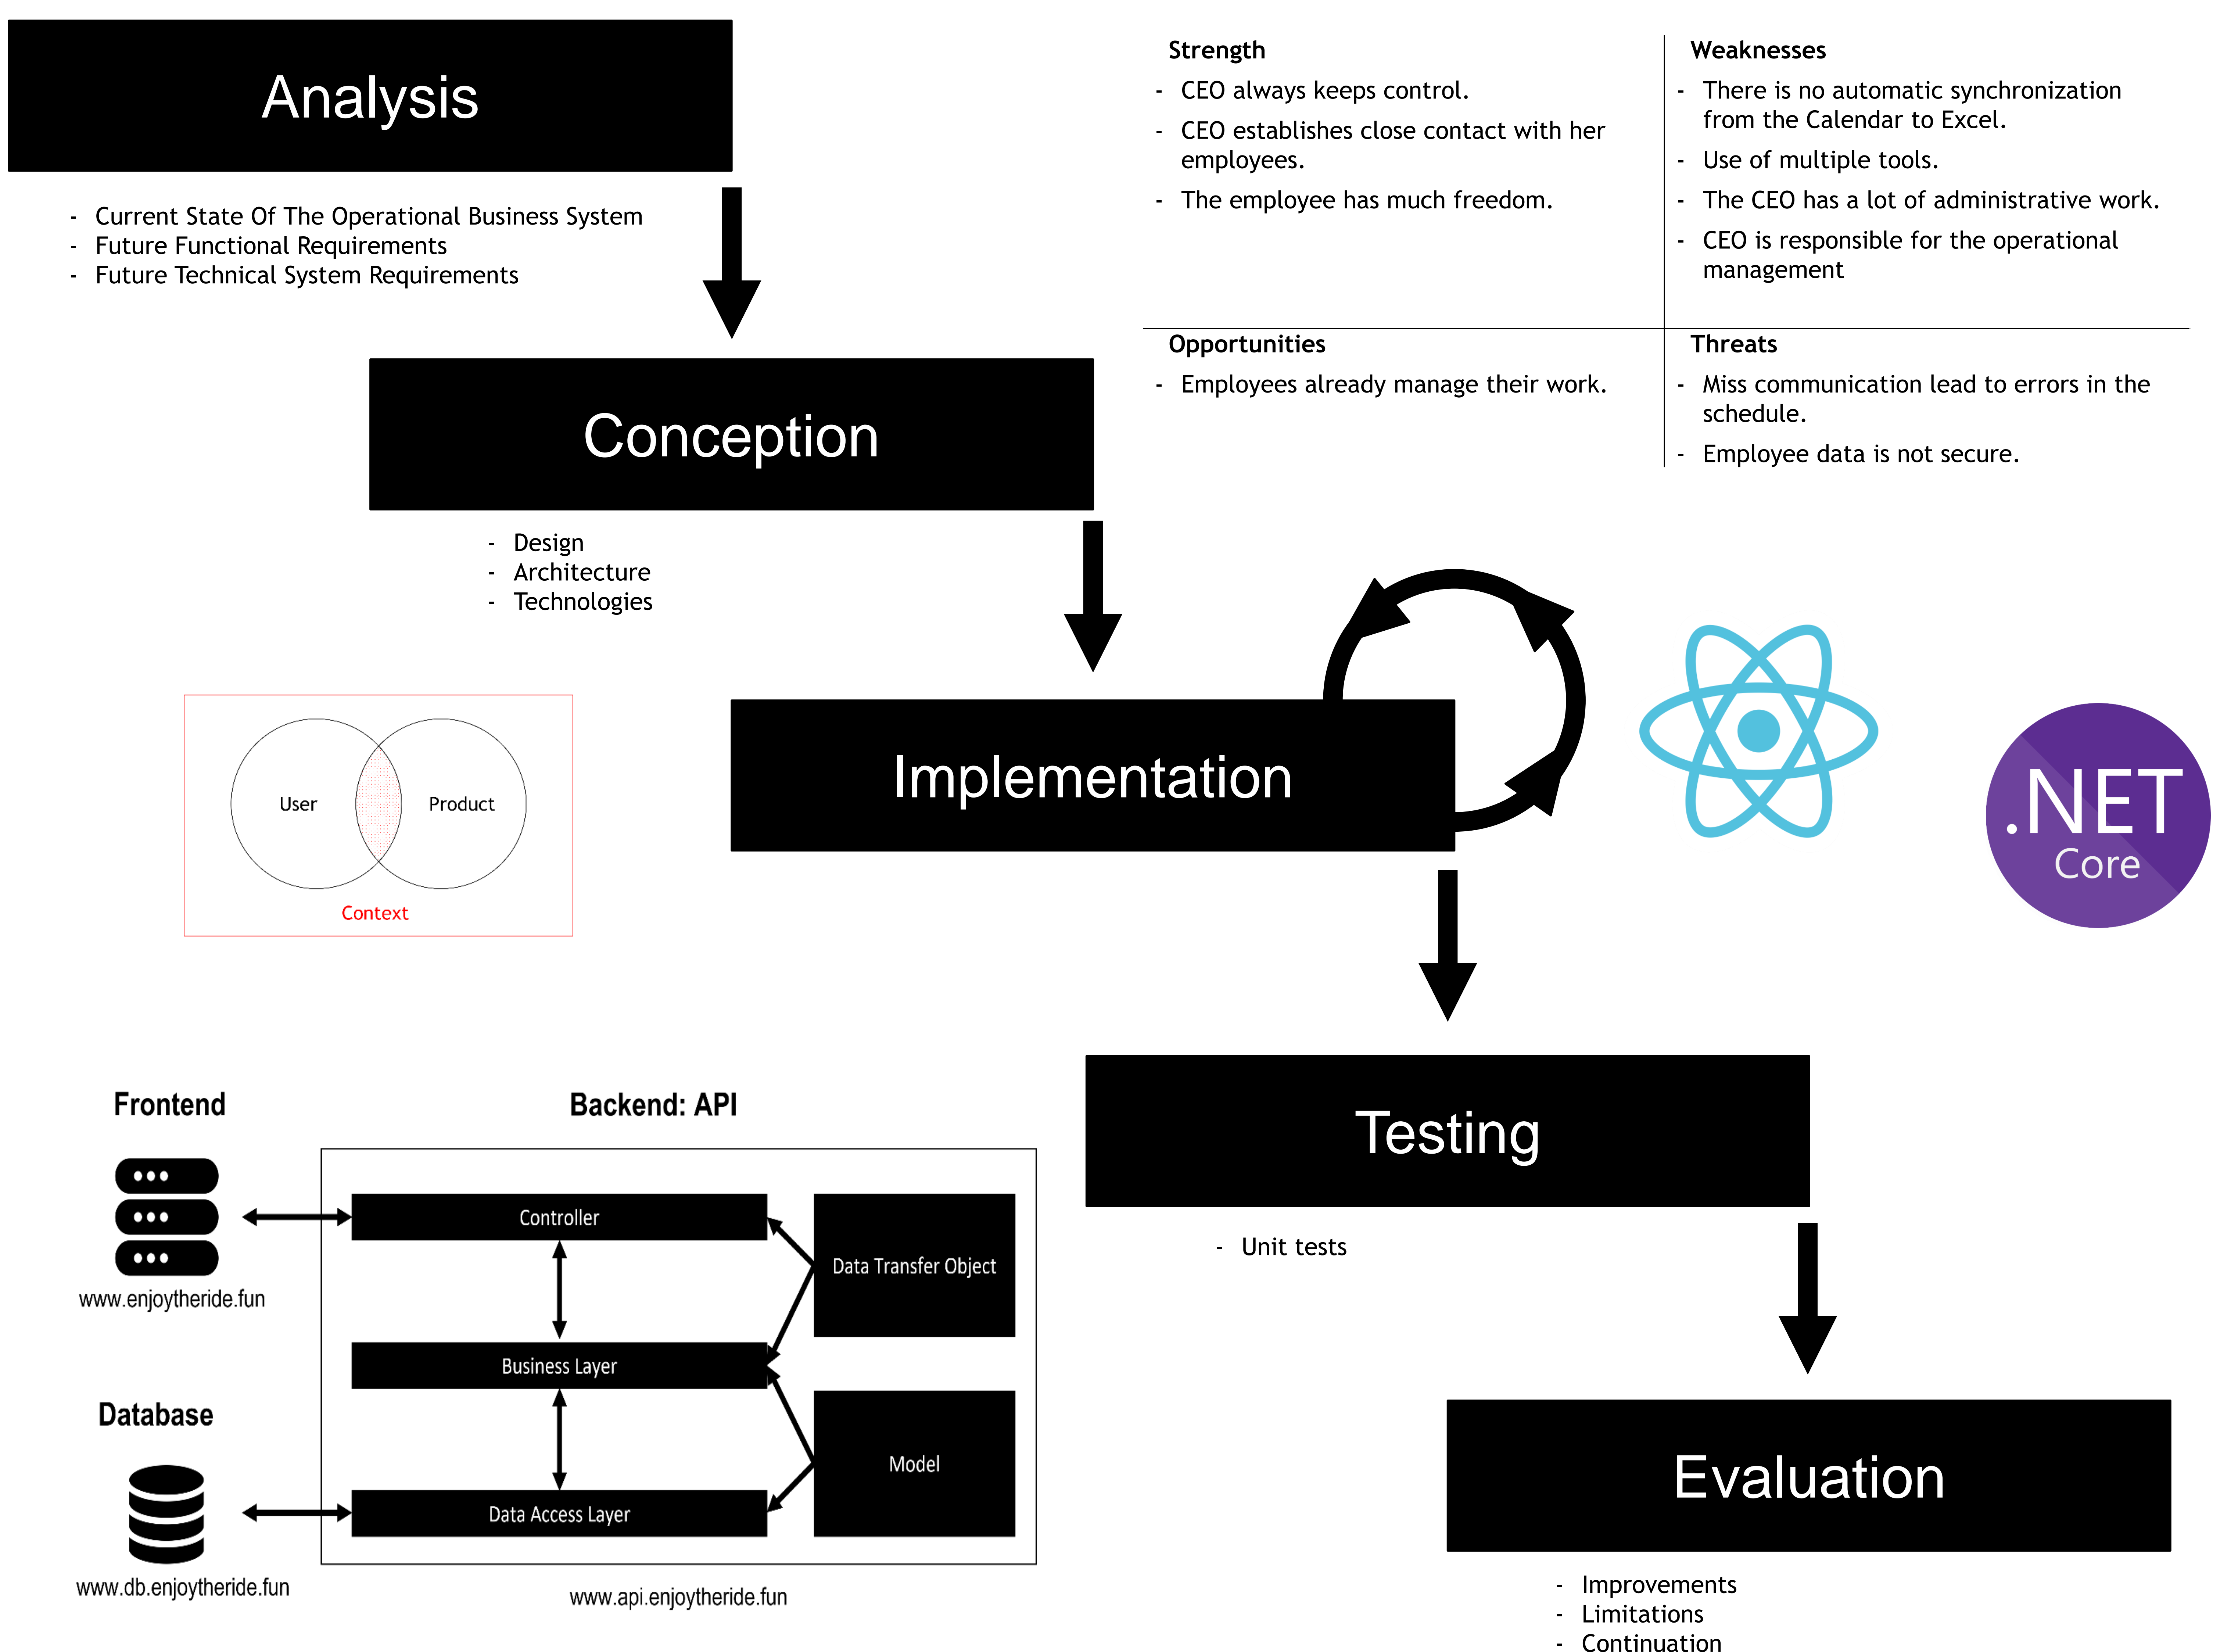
Analysis

- Current State Of The Operational Business System
- Future Functional Requirements
- Future Technical System Requirements

| Strength | Weaknesses |
|---|---|
| - CEO always keeps control. - CEO establishes close contact with her employees. - The employee has much freedom. | - There is no automatic synchronization from the Calendar to Excel. - Use of multiple tools. - The CEO has a lot of administrative work. - CEO is responsible for the operational management |
| **Opportunities** | **Threats** |
| - Employees already manage their work. | - Miss communication lead to errors in the schedule. - Employee data is not secure. |

Conception

- Design
- Architecture
- Technologies

User
Product
Context

Implementation

.NET Core

Testing

- Unit tests

Evaluation

- Improvements
- Limitations
- Continuation

Frontend

www.enjoytheride.fun

Backend: API

Controller
Data Transfer Object
Business Layer
Model
Data Access Layer

www.api.enjoytheride.fun

Database

www.db.enjoytheride.fun